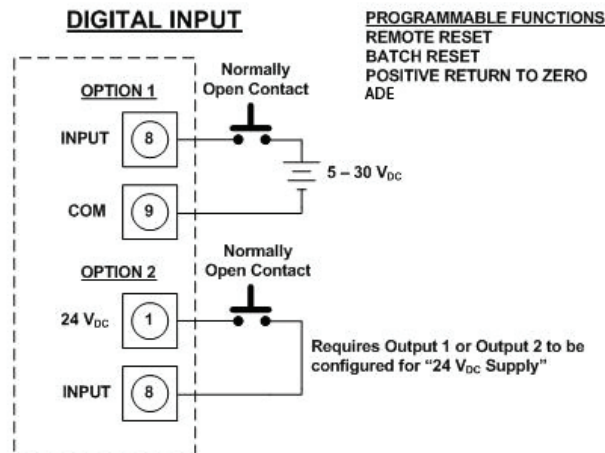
DIGITAL INPUT

PROGRAMMABLE FUNCTIONS
REMOTE RESET
BATCH RESET
POSITIVE RETURN TO ZERO
ADE

OPTION 1

Normally Open Contact

INPUT 8

5 – 30 $V_{DC}$

COM 9

OPTION 2

Normally Open Contact

24 $V_{DC}$ 1

Requires Output 1 or Output 2 to be configured for "24 $V_{DC}$ Supply"

INPUT 8